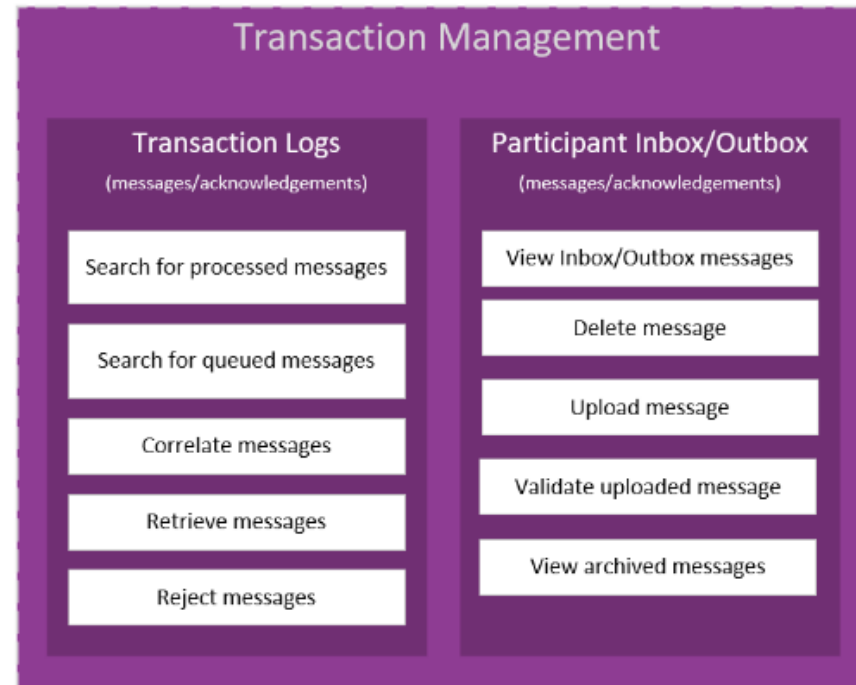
Transaction Management

Transaction Logs
(messages/acknowledgements)

Search for processed messages

Search for queued messages

Correlate messages

Retrieve messages

Reject messages

Participant Inbox/Outbox
(messages/acknowledgements)

View Inbox/Outbox messages

Delete message

Upload message

Validate uploaded message

View archived messages